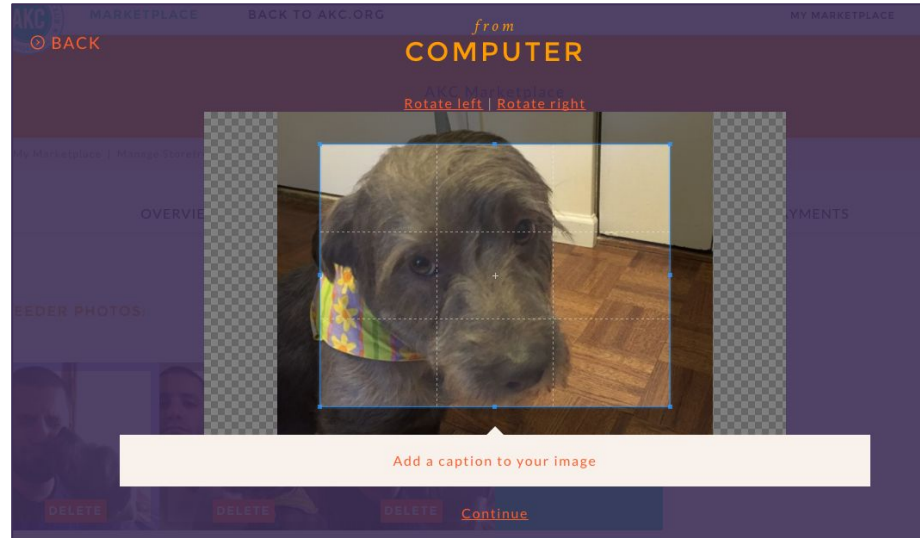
AKC MARKETPLACE BACK TO AKC.ORG MY MARKETPLACE

BACK

from
COMPUTER

AKC Marketplace

Rotate left | Rotate right

My Marketplace | Manage Storefront

OVERVIEW

PAYMENTS

BREEDER PHOTOS

DELETE DELETE DELETE

Add a caption to your image

Continue